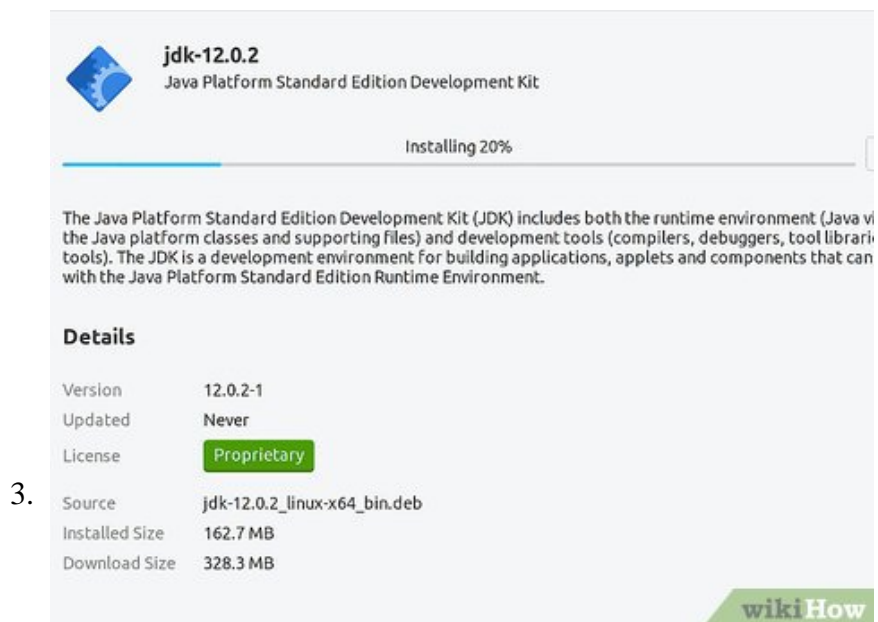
3.

jdk-12.0.2
Java Platform Standard Edition Development Kit

Installing 20%

The Java Platform Standard Edition Development Kit (JDK) includes both the runtime environment (Java vi the Java platform classes and supporting files) and development tools (compilers, debuggers, tool librari tools). The JDK is a development environment for building applications, applets and components that can with the Java Platform Standard Edition Runtime Environment.

Details

| Version | 12.0.2-1 |
|---|---|
| Updated | Never |
| License | Proprietary |
| Source | jdk-12.0.2_linux-x64_bin.deb |
| Installed Size | 162.7 MB |
| Download Size | 328.3 MB |

wikiHow